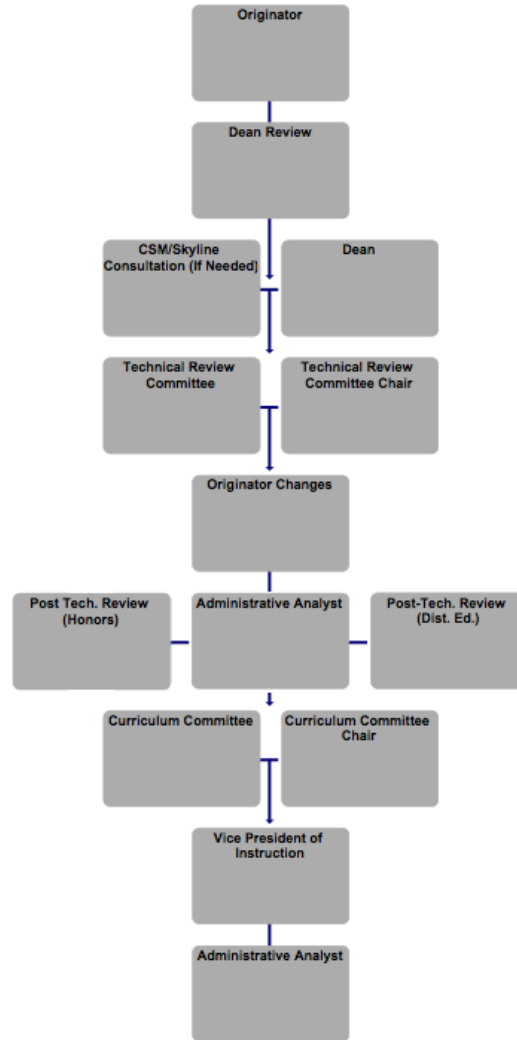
Originator

Dean Review

CSM/Skyline Consultation (If Needed)

Dean

Technical Review Committee

Technical Review Committee Chair

Originator Changes

Post Tech. Review (Honors)

Administrative Analyst

Post-Tech. Review (Dist. Ed.)

Curriculum Committee

Curriculum Committee Chair

Vice President of Instruction

Administrative Analyst